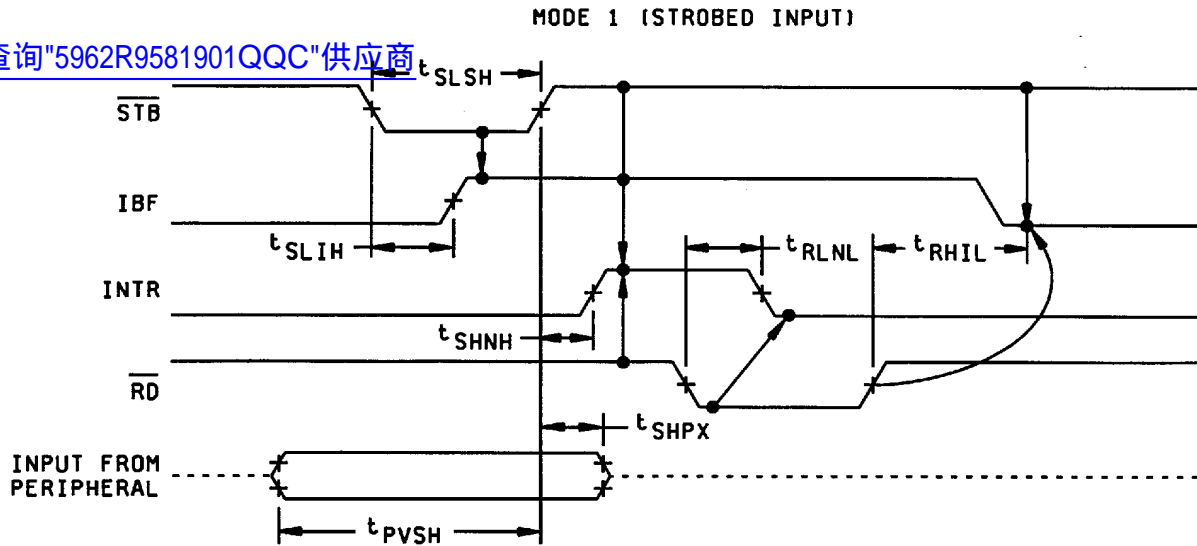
MODE 1 (STROBED INPUT)

查询"5962R9581901QQC"供应商

$t_{SLSH}$

$\overline{STB}$

IBF

$t_{SLIH}$

$t_{RLNL}$

$t_{RHIL}$

INTR

$t_{SHNH}$

$\overline{RD}$

$t_{SHPX}$

INPUT FROM PERIPHERAL

$t_{PVSH}$